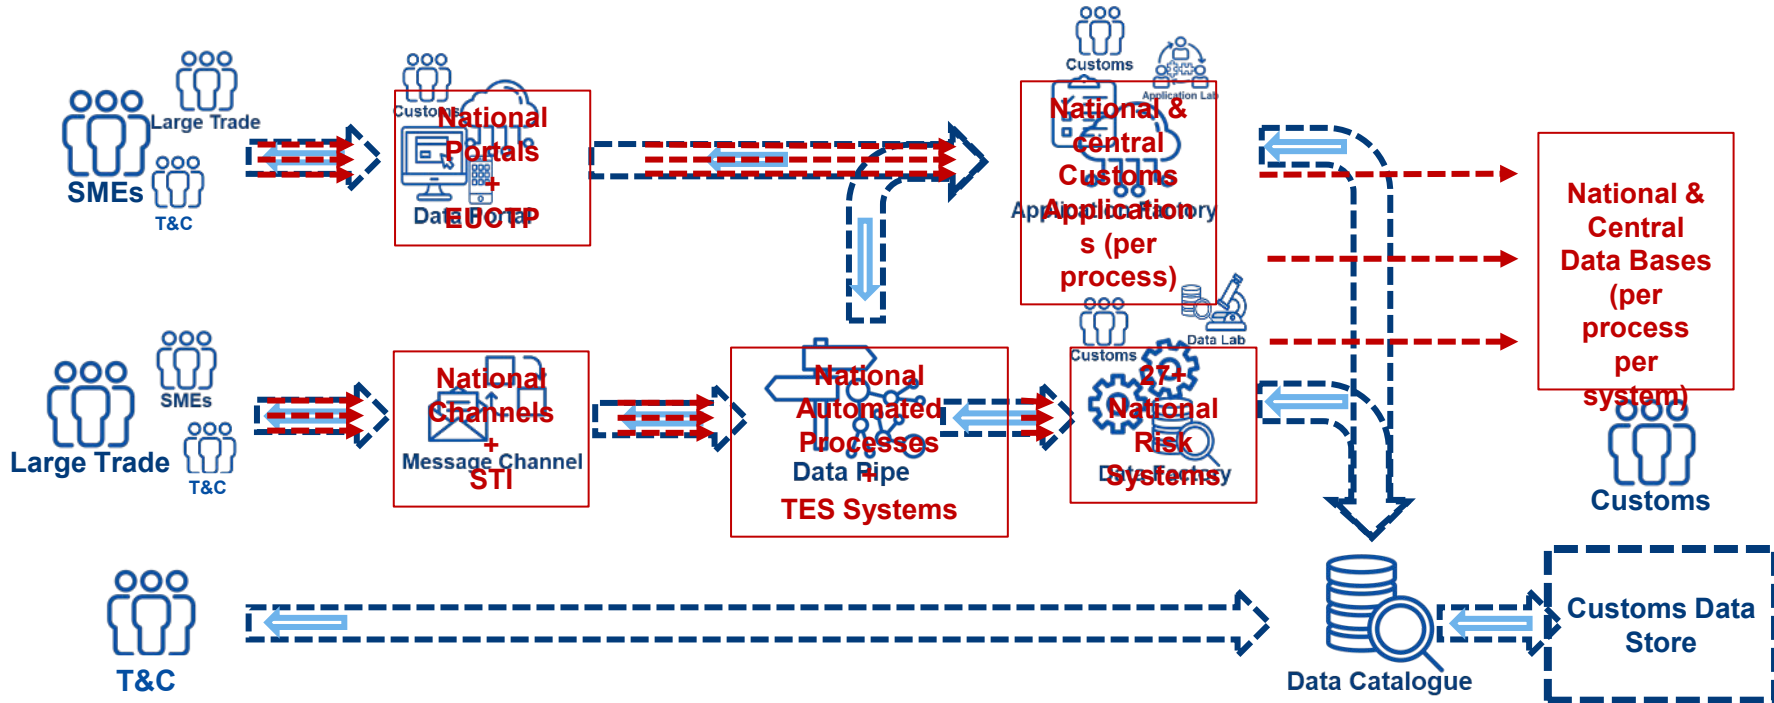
SMEs
Large Trade
T&C

Customs
National Portals
+
EU CTP
Data Portal

Customs
Application Lab
National & central Customs Applications (per process)
Application Factory

National & Central Data Bases (per process per system)

SMEs
Large Trade
T&C

National Channels
+
STI
Message Channel

National Automated Processes
+
Data Pipe
TES Systems

Customs
Data Lab
27+
National Risk Systems
Data Factory

Customs

T&C

Data Catalogue

Customs Data Store